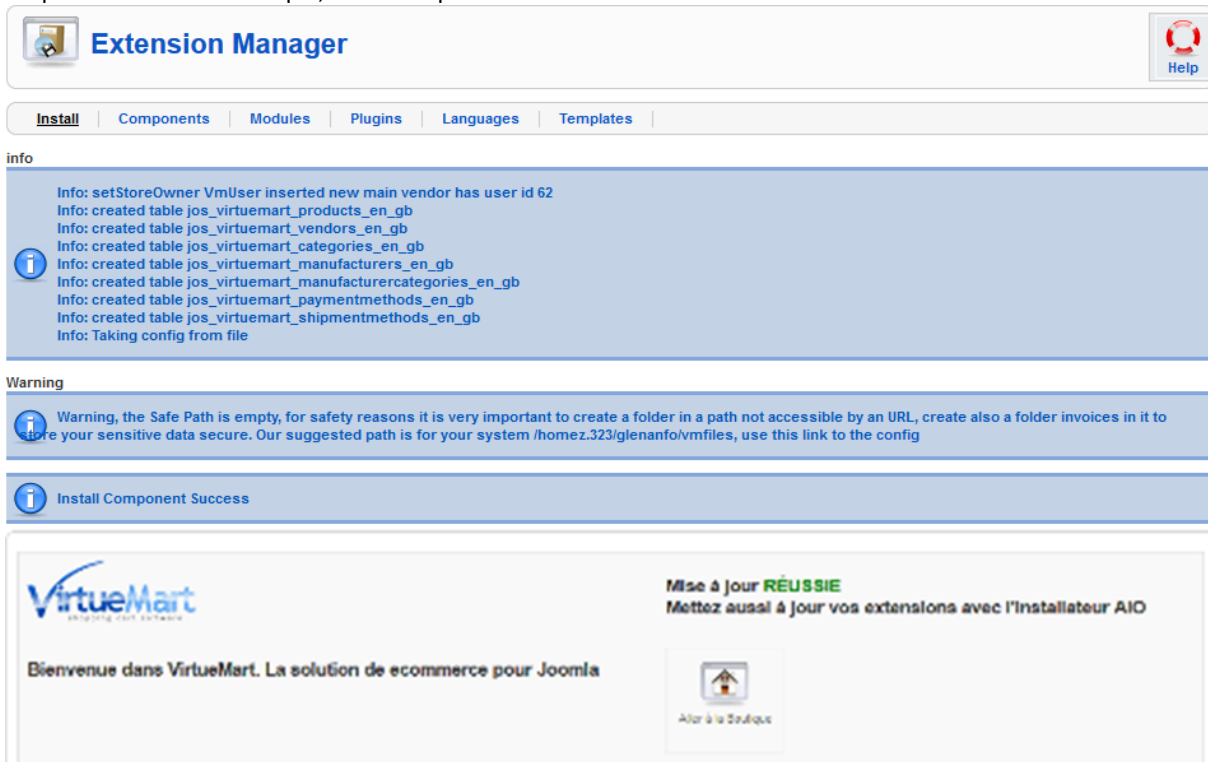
Extension Manager

Help

Install | Components | Modules | Plugins | Languages | Templates

info

Info: setStoreOwner VmUser inserted new main vendor has user id 62
Info: created table jos_virtuemart_products_en_gb
Info: created table jos_virtuemart_vendors_en_gb
Info: created table jos_virtuemart_categories_en_gb
Info: created table jos_virtuemart_manufacturers_en_gb
Info: created table jos_virtuemart_manufacturercategories_en_gb
Info: created table jos_virtuemart_paymentmethods_en_gb
Info: created table jos_virtuemart_shipmentmethods_en_gb
Info: Taking config from file

Warning

Warning, the Safe Path is empty, for safety reasons it is very important to create a folder in a path not accessible by an URL, create also a folder invoices in it to store your sensitive data secure. Our suggested path is for your system /homez.323/glenanfo/vmfiles, use this link to the config

Install Component Success

VirtueMart
shopping cart software

Mise à jour RÉUSSIE
Mettez aussi à jour vos extensions avec l'installateur AIO

Bienvenue dans VirtueMart. La solution de ecommerce pour Joomla

Aller à la Boutique